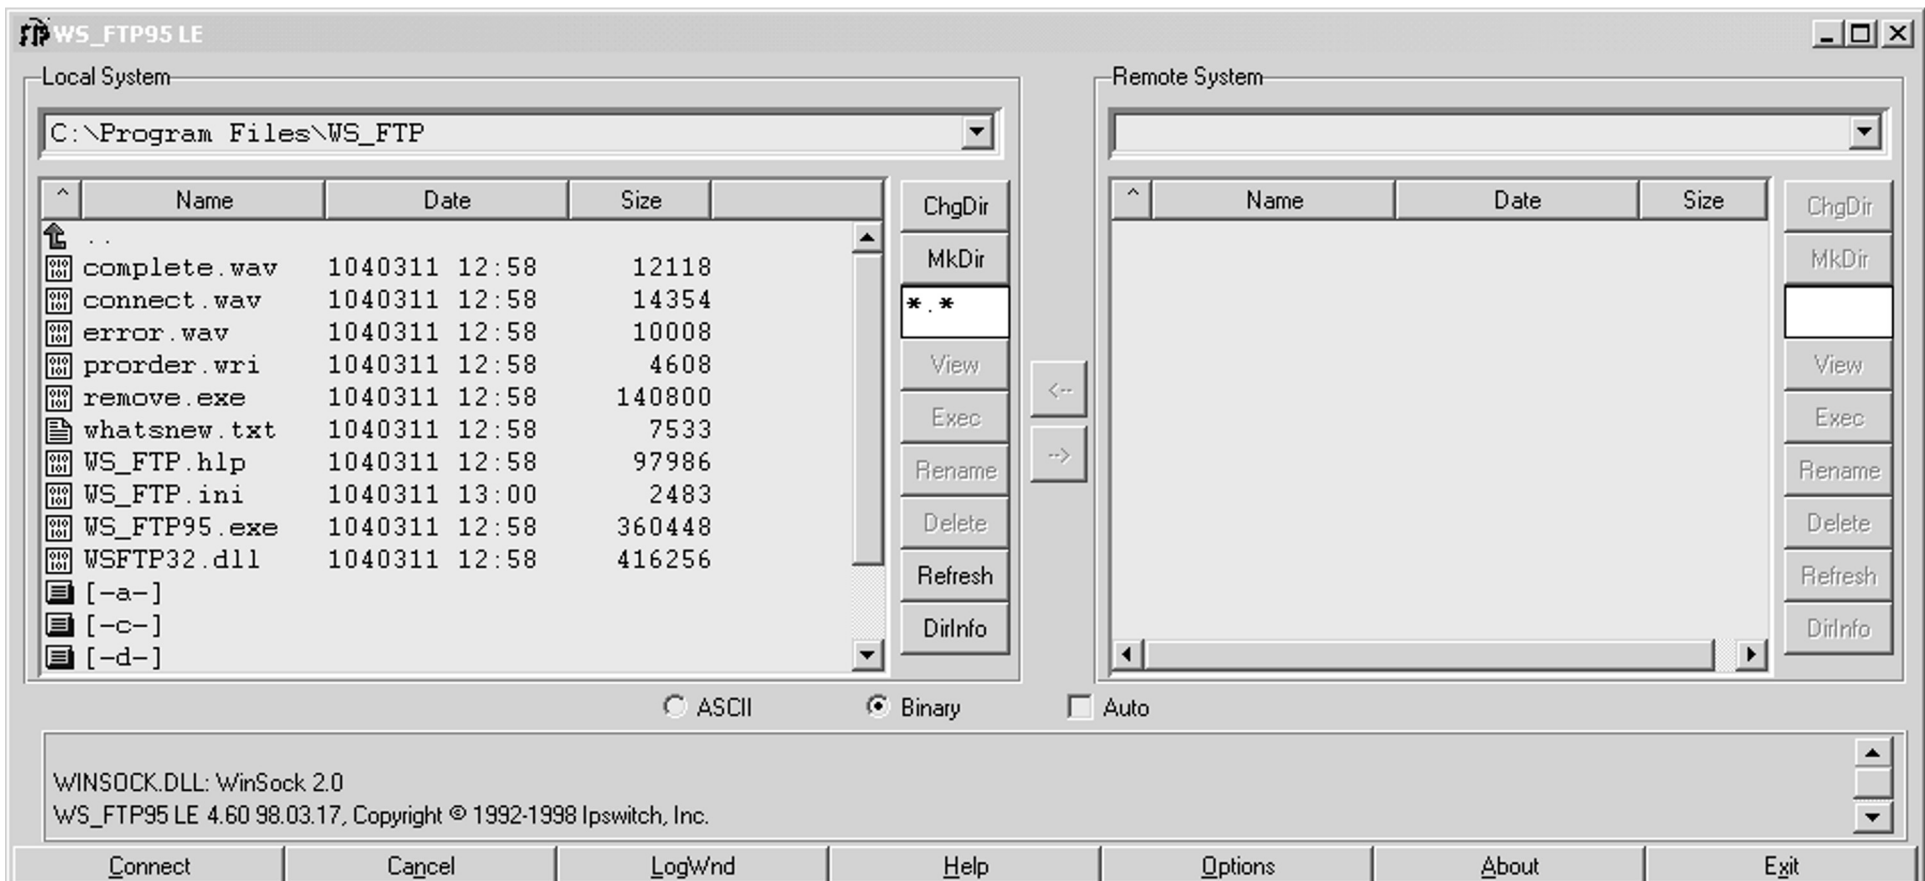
WS_FTP95 LE

Local System

C:\Program Files\WS_FTP

| Name | Date | Size |
|---|---|---|
| .. | | |
| complete.wav | 1040311 12:58 | 12118 |
| connect.wav | 1040311 12:58 | 14354 |
| error.wav | 1040311 12:58 | 10008 |
| prorder.wri | 1040311 12:58 | 4608 |
| remove.exe | 1040311 12:58 | 140800 |
| whatsnew.txt | 1040311 12:58 | 7533 |
| WS_FTP.hlp | 1040311 12:58 | 97986 |
| WS_FTP.ini | 1040311 13:00 | 2483 |
| WS_FTP95.exe | 1040311 12:58 | 360448 |
| WSFTP32.dll | 1040311 12:58 | 416256 |
| [-a-] | | |
| [-c-] | | |
| [-d-] | | |

ChgDir
MkDir
*.*
View
Exec
Rename
Delete
Refresh
DirInfo

<--
-->

Remote System

| Name | Date | Size |
|---|---|---|

ChgDir
MkDir
View
Exec
Rename
Delete
Refresh
DirInfo

ASCII
Binary
Auto

WINSOCK.DLL: WinSock 2.0
WS_FTP95 LE 4.60 98.03.17, Copyright © 1992-1998 Ipswitch, Inc.

Connect
Cancel
LogWnd
Help
Options
About
Exit